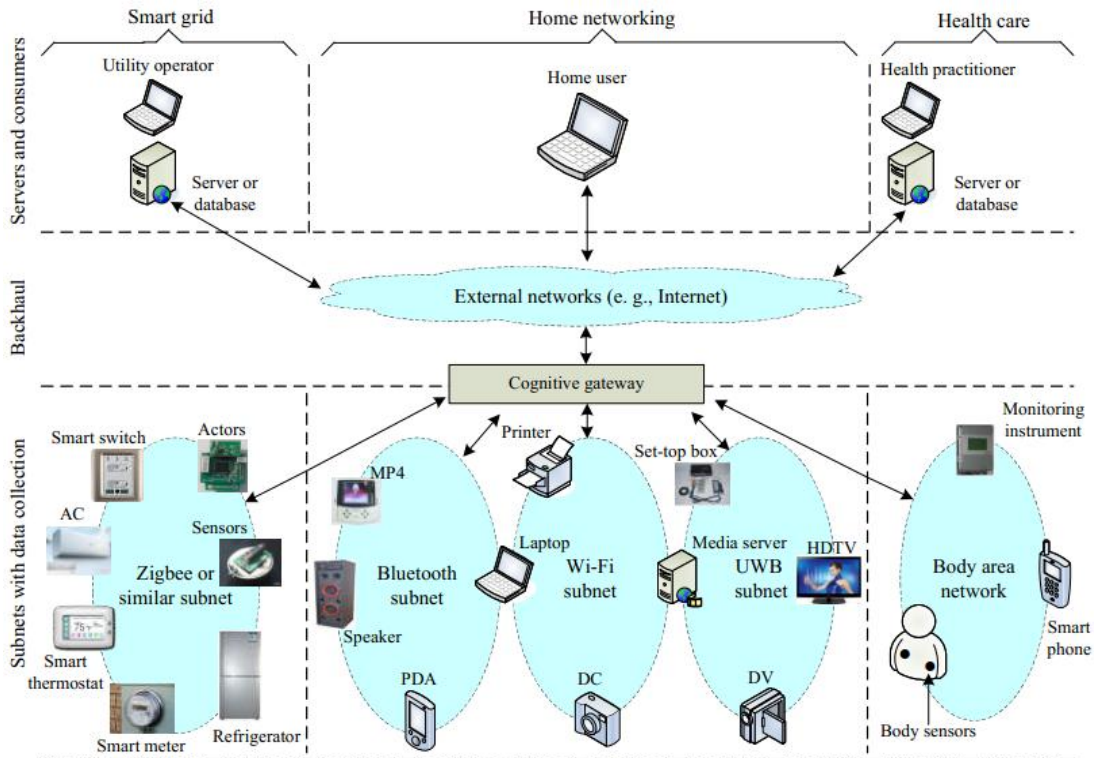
Smart grid

Home networking

Health care

Servers and consumers

Utility operator

Server or database

Home user

Health practitioner

Server or database

Backhaul

External networks (e. g., Internet)

Cognitive gateway

Subnets with data collection

Smart switch

Actors

AC

Sensors

Zigbee or similar subnet

Smart thermostat

Smart meter

Refrigerator

MP4

Printer

Set-top box

Bluetooth subnet

Laptop

Wi-Fi subnet

Media server

HDTV

UWB subnet

Speaker

PDA

DC

DV

Monitoring instrument

Body area network

Smart phone

Body sensors